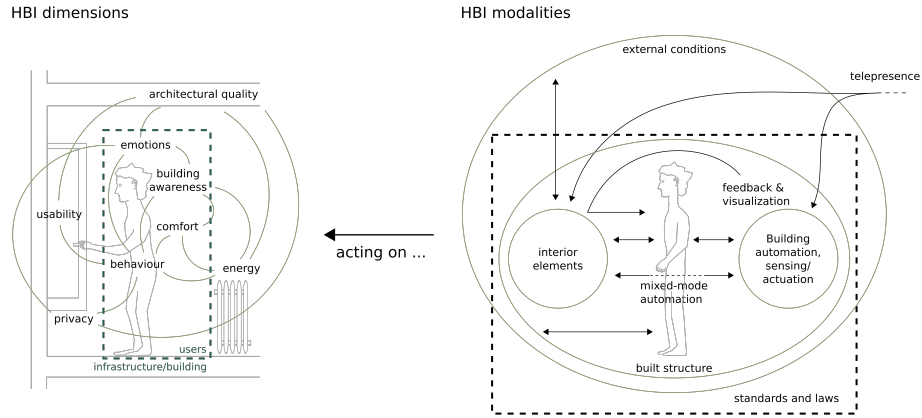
HBI dimensions

architectural quality

emotions

building awareness

usability

comfort

behaviour

energy

privacy

users

infrastructure/building

acting on ...

HBI modalities

external conditions

telepresence

feedback & visualization

interior elements

Building automation, sensing/ actuation

mixed-mode automation

built structure

standards and laws